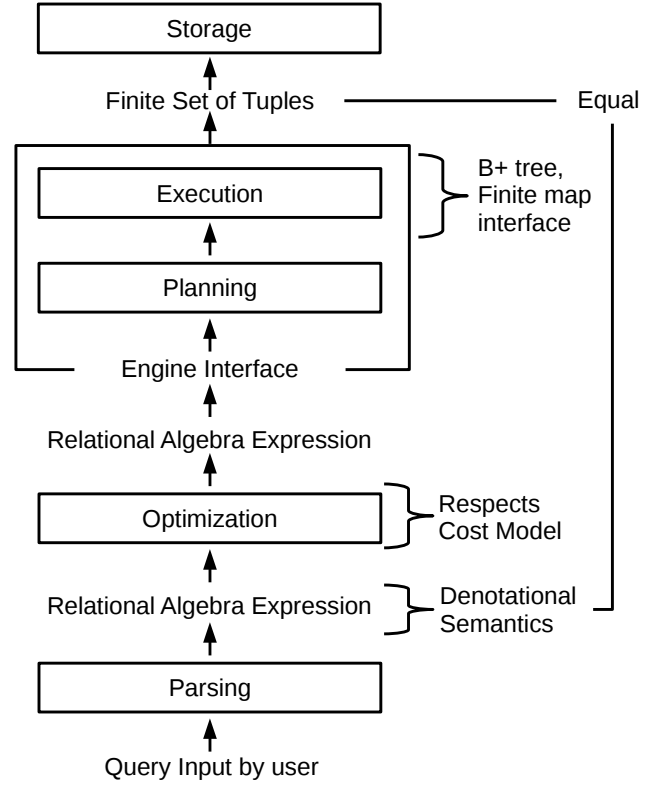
Storage

Finite Set of Tuples

Equal

Execution

B+ tree, Finite map interface

Planning

Engine Interface

Relational Algebra Expression

Optimization

Respects Cost Model

Relational Algebra Expression

Denotational Semantics

Parsing

Query Input by user